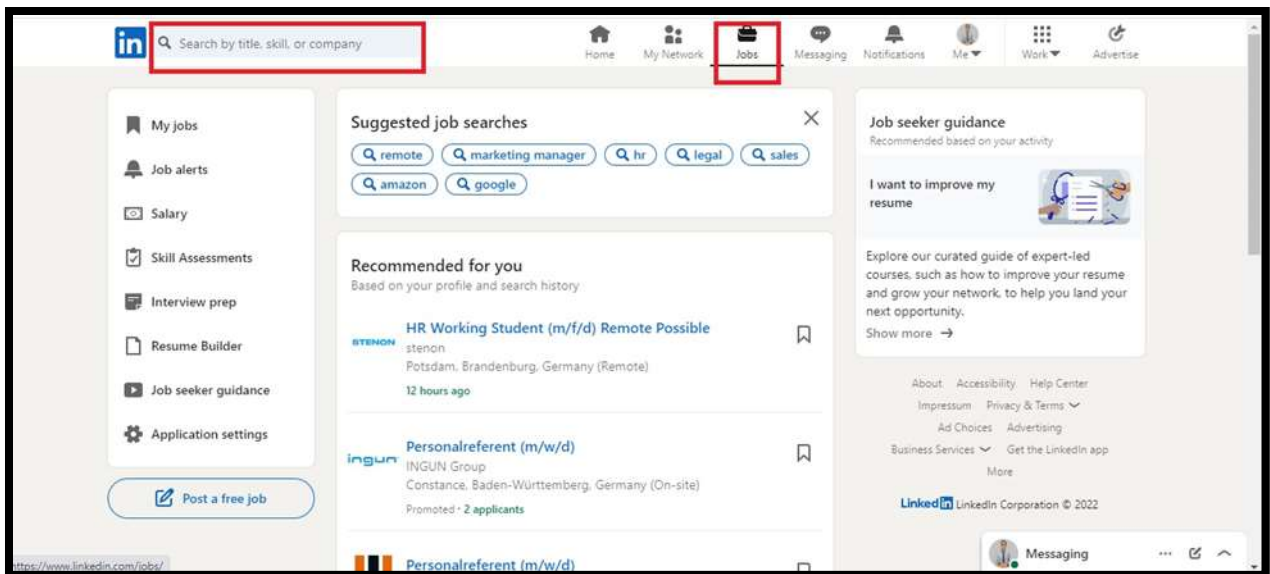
in Search by title, skill, or company

Home My Network Jobs Messaging Notifications Me Work Advertise

My jobs
Job alerts
Salary
Skill Assessments
Interview prep
Resume Builder
Job seeker guidance
Application settings

Post a free job

Suggested job searches
remote marketing manager hr legal sales amazon google

Recommended for you
Based on your profile and search history

HR Working Student (m/f/d) Remote Possible
STENON
stenon
Potsdam, Brandenburg, Germany (Remote)
12 hours ago

Personalreferent (m/w/d)
ingun
INGUN Group
Constance, Baden-Württemberg, Germany (On-site)
Promoted · 2 applicants

Personalreferent (m/w/d)

Job seeker guidance
Recommended based on your activity

I want to improve my resume

Explore our curated guide of expert-led courses, such as how to improve your resume and grow your network, to help you land your next opportunity.
Show more →

About Accessibility Help Center
Impressum Privacy & Terms
Ad Choices Advertising
Business Services Get the LinkedIn app
More

Linked in LinkedIn Corporation © 2022

Messaging

https://www.linkedin.com/jobs/